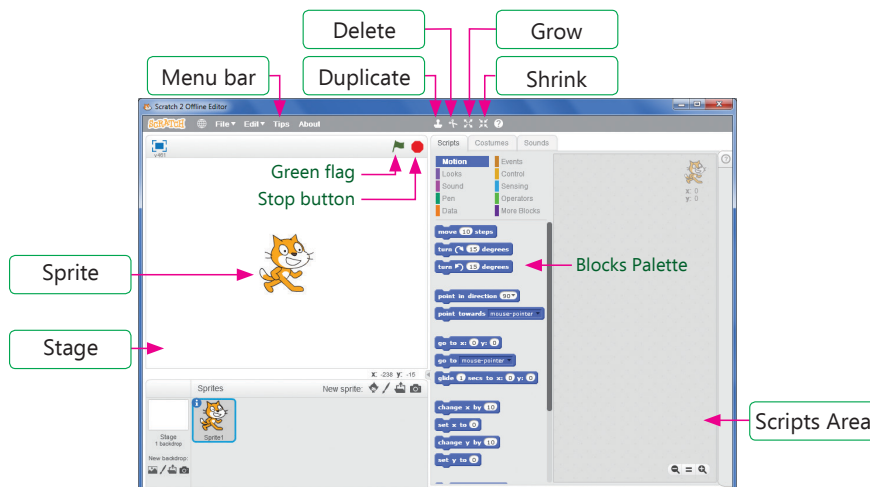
Delete
Grow
Menu bar
Duplicate
Shrink
Scratch 2 Offline Editor
SCRATCH
File ▾ Edit ▾ Tips About
Scripts Costumes Sounds
v461
Green flag
Stop button
Motion
Looks
Sound
Pen
Data
Events
Control
Sensing
Operators
More Blocks
x: 0
y: 0
move 10 steps
turn 15 degrees
turn 15 degrees
Blocks Palette
Sprite
point in direction 90▾
point towards mouse-pointer ▾
Stage
go to x: 0 y: 0
go to mouse-pointer ▾
glide 1 secs to x: 0 y: 0
x: -238 y: -15
Sprites
New sprite:
change x by 10
set x to 0
change y by 10
set y to 0
Scripts Area
Stage
1 backdrop
Sprite1
New backdrop: